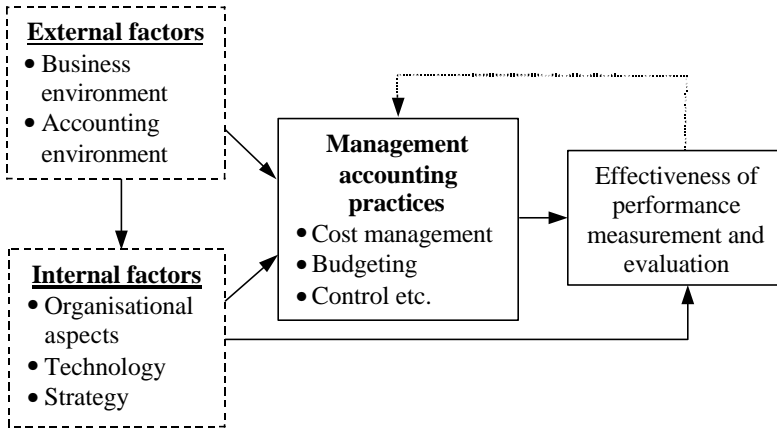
External factors
• Business environment
• Accounting environment

Internal factors
• Organisational aspects
• Technology
• Strategy

Management accounting practices
• Cost management
• Budgeting
• Control etc.

Effectiveness of performance measurement and evaluation